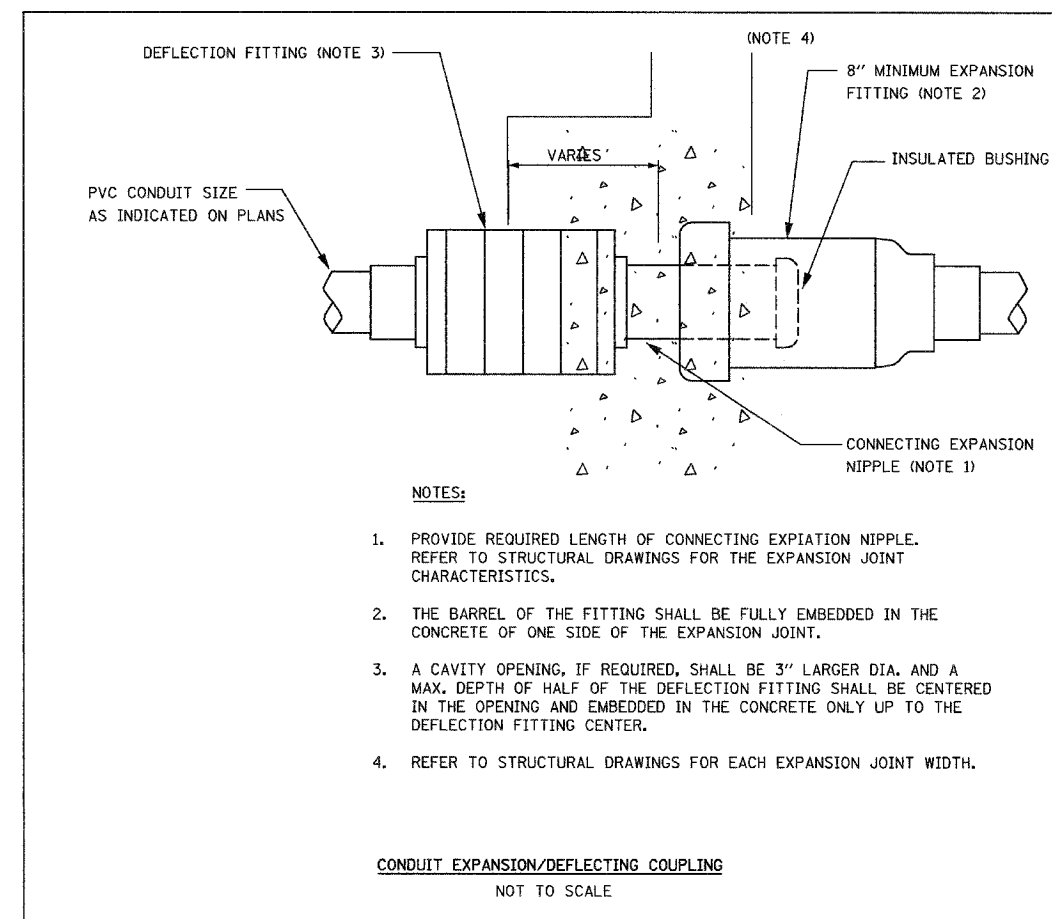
DEFLECTION FITTING (NOTE 3)

(NOTE 4)

8" MINIMUM EXPANSION FITTING (NOTE 2)

VARIES

INSULATED BUSHING

PVC CONDUIT SIZE AS INDICATED ON PLANS

CONNECTING EXPANSION NIPPLE (NOTE 1)

NOTES:

1. PROVIDE REQUIRED LENGTH OF CONNECTING EXPIATION NIPPLE. REFER TO STRUCTURAL DRAWINGS FOR THE EXPANSION JOINT CHARACTERISTICS.

2. THE BARREL OF THE FITTING SHALL BE FULLY EMBEDDED IN THE CONCRETE OF ONE SIDE OF THE EXPANSION JOINT.

3. A CAVITY OPENING, IF REQUIRED, SHALL BE 3" LARGER DIA. AND A MAX. DEPTH OF HALF OF THE DEFLECTION FITTING SHALL BE CENTERED IN THE OPENING AND EMBEDDED IN THE CONCRETE ONLY UP TO THE DEFLECTION FITTING CENTER.

4. REFER TO STRUCTURAL DRAWINGS FOR EACH EXPANSION JOINT WIDTH.

CONDUIT EXPANSION/DEFLECTING COUPLING
NOT TO SCALE